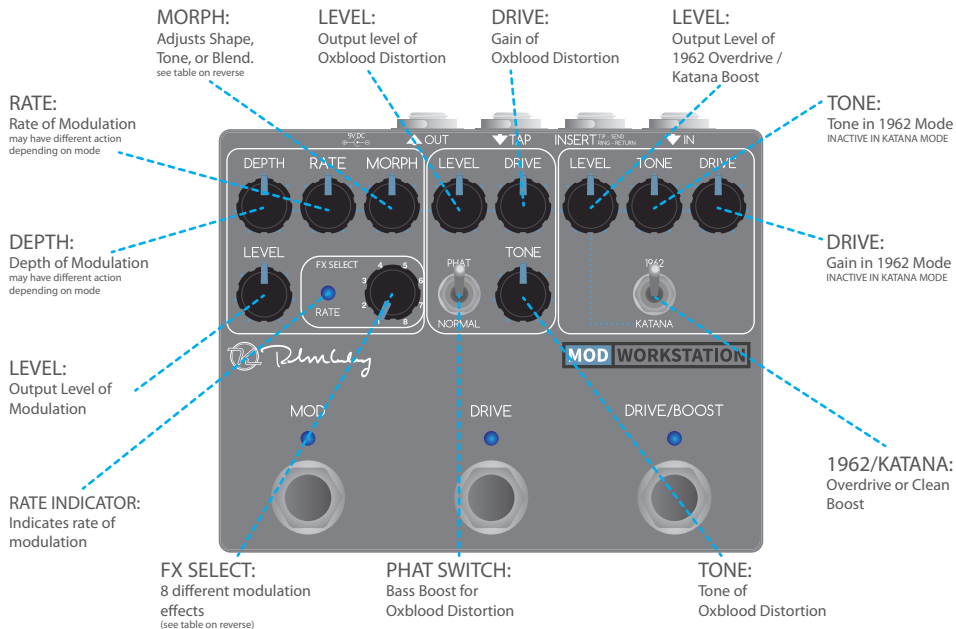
MORPH:
Adjusts Shape, Tone, or Blend.
see table on reverse

LEVEL:
Output level of Oxblood Distortion

DRIVE:
Gain of Oxblood Distortion

LEVEL:
Output Level of 1962 Overdrive / Katana Boost

RATE:
Rate of Modulation
may have different action depending on mode

TONE:
Tone in 1962 Mode
INACTIVE IN KATANA MODE

OUT TAP INSERT TIP - SEND RING - RETURN IN
9V DC

DEPTH RATE MORPH LEVEL DRIVE LEVEL TONE DRIVE

DEPTH:
Depth of Modulation
may have different action depending on mode

DRIVE:
Gain in 1962 Mode
INACTIVE IN KATANA MODE

LEVEL
FX SELECT
RATE
1 2 3 4 5 6 7 8
PHAT
NORMAL
TONE
1962
KATANA

LEVEL:
Output Level of Modulation

MOD WORKSTATION

MOD DRIVE DRIVE/BOOST

RATE INDICATOR:
Indicates rate of modulation

1962/KATANA:
Overdrive or Clean Boost

FX SELECT:
8 different modulation effects
(see table on reverse)

PHAT SWITCH:
Bass Boost for Oxblood Distortion

TONE:
Tone of Oxblood Distortion